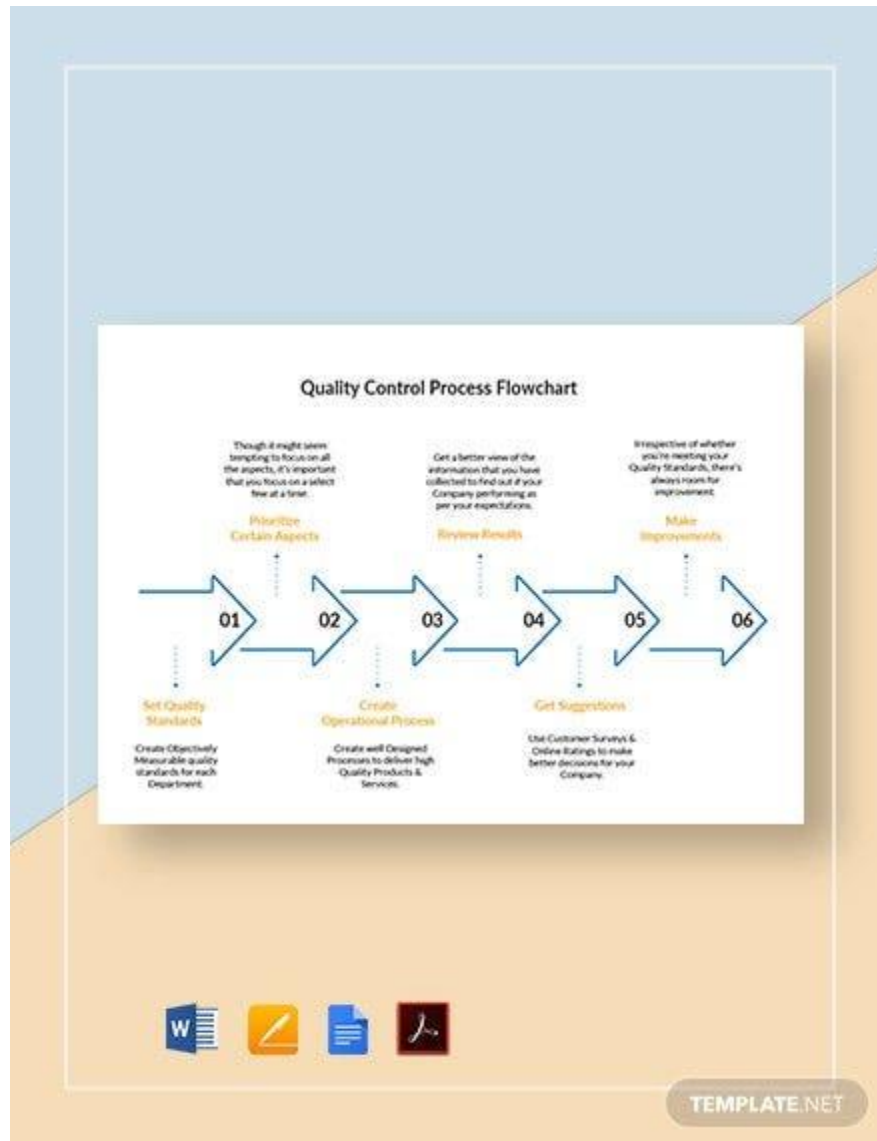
Quality Control Process Flowchart

Though it might seem tempting to focus on all the aspects, it's important that you focus on a select few at a time.

Prioritize Certain Aspects

Get a better view of the information that you have collected to find out if your Company performing as per your expectations.

Review Results

Irrespective of whether you're meeting your Quality Standards, there's always room for improvement.

Make Improvements

01

02

03

04

05

06

Set Quality Standards

Create Objectively Measurable quality standards for each Department.

Create Operational Process

Create well Designed Processes to deliver high Quality Products & Services.

Get Suggestions

Use Customer Surveys & Online Ratings to make better decisions for your Company.

W

TEMPLATE.NET